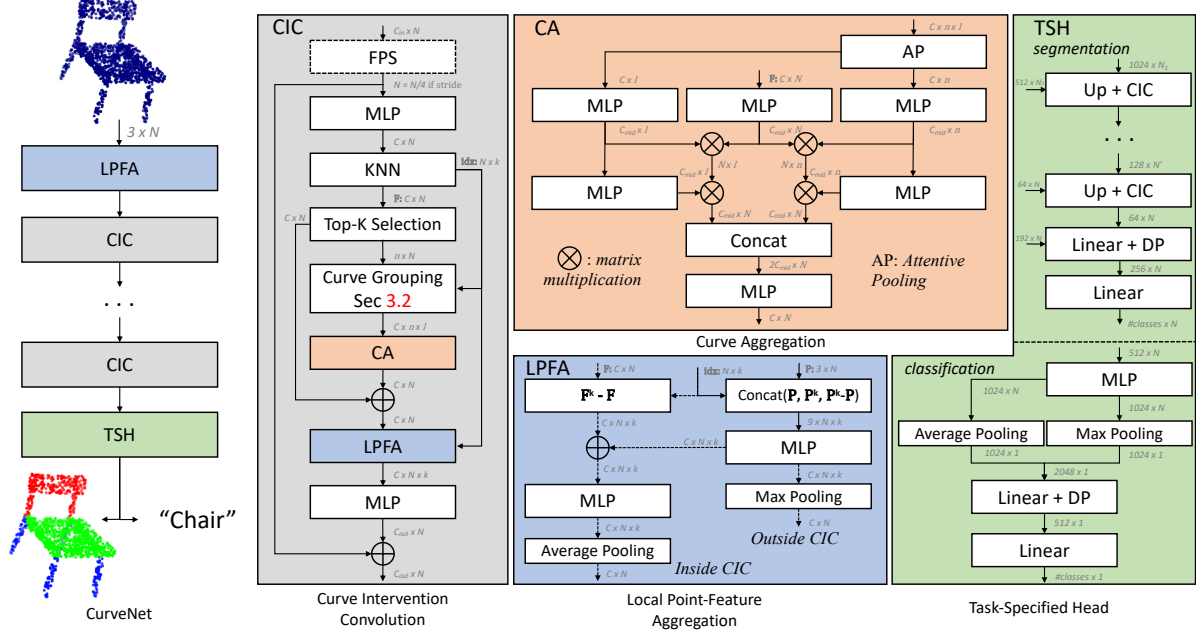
3 x N

LPFA

CIC

. . .

CIC

TSH

"Chair"

CurveNet

CIC

$C_{in} \times N$

FPS

N = N/4 if stride

MLP

C x N

KNN

idx: N x k

F: C x N

C x N

Top-K Selection

n x N

Curve Grouping Sec 3.2

C x n x l

CA

C x N

LPFA

C x N x k

MLP

$C_{out} \times N$

$C_{out} \times N$

Curve Intervention Convolution

CA

C x n x l

AP

C x l

F: C x N

C x n

MLP

MLP

MLP

$C_{mid} \times l$

$C_{mid} \times N$

$C_{mid} \times n$

N x l

N x n

$C_{mid} \times l$

$C_{mid} \times n$

MLP

MLP

$C_{mid} \times N$

$C_{mid} \times N$

Concat

: matrix multiplication

AP: Attentive Pooling

$2C_{mid} \times N$

MLP

C x N

Curve Aggregation

LPFA

F: C x N

idx: N x k

P: 3 x N

$\mathbf{F}^k$ - $\mathbf{F}$

Concat($\mathbf{P}$, $\mathbf{P}^k$, $\mathbf{P}^k$-$\mathbf{P}$)

9 x N x k

C x N x k

MLP

C x N x k

C x N x k

MLP

Max Pooling

C x N x k

C x N

Average Pooling

Outside CIC

C x N

Inside CIC

Local Point-Feature Aggregation

TSH

segmentation

$1024 \times N_1$

$512 \times N_2$

Up + CIC

. . .

128 x N'

64 x N

Up + CIC

64 x N

192 x N

Linear + DP

256 x N

Linear

#classes x N

classification

512 x N

MLP

1024 x N

1024 x N

Average Pooling

Max Pooling

1024 x 1

1024 x 1

2048 x 1

Linear + DP

512 x 1

Linear

#classes x 1

Task-Specified Head